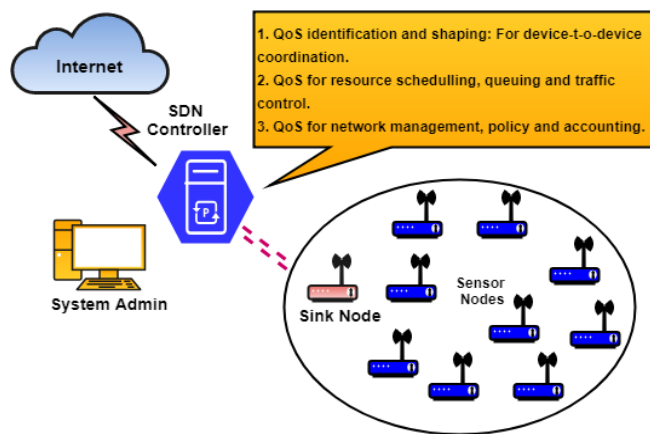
Internet

SDN Controller

1. QoS identification and shaping: For device-t-o-device coordination.
2. QoS for resource schedulling, queuing and traffic control.
3. QoS for network management, policy and accounting.

System Admin

Sink Node

Sensor Nodes